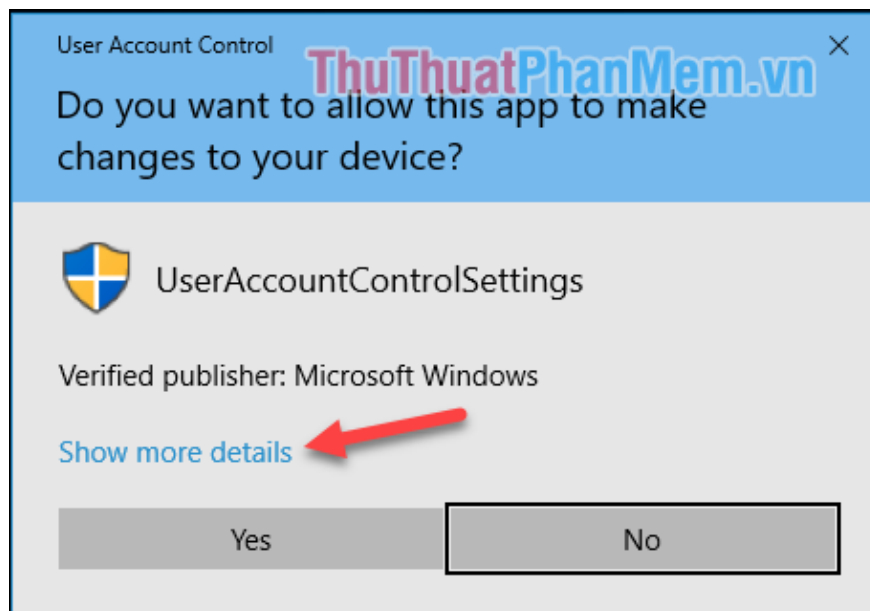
User Account Control

×

ThuThuatPhanMem.vn

Do you want to allow this app to make changes to your device?

UserAccountControlSettings

Verified publisher: Microsoft Windows

Show more details

Yes

No